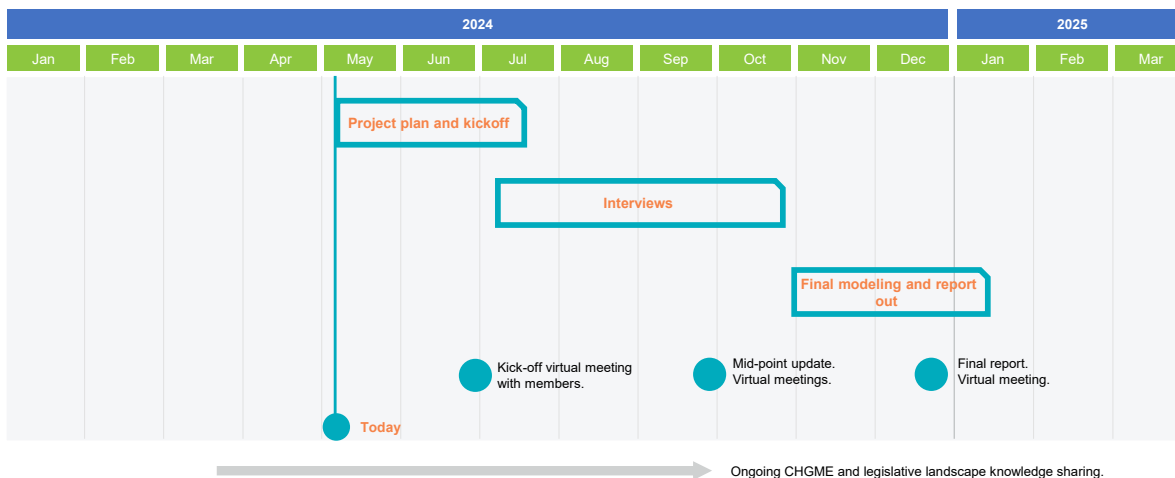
2024

2025

| Jan | Feb | Mar | Apr | May | Jun | Jul | Aug | Sep | Oct | Nov | Dec | Jan | Feb | Mar |
|---|---|---|---|---|---|---|---|---|---|---|---|---|---|---|

Project plan and kickoff

Interviews

Final modeling and report out

Kick-off virtual meeting with members.

Mid-point update. Virtual meetings.

Final report. Virtual meeting.

Today

Ongoing CHGME and legislative landscape knowledge sharing.